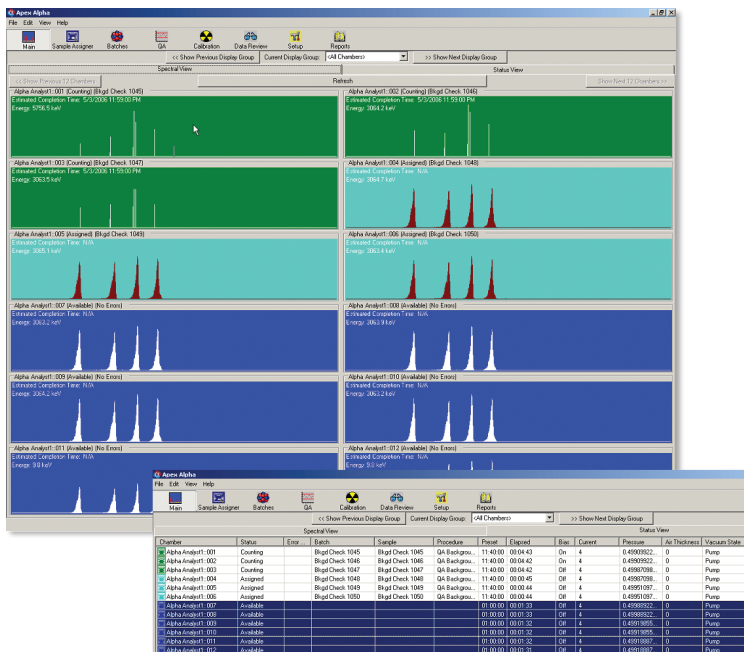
Apex Alpha

File Edit View Help

Main Sample Assigner Batches QA Calibration Data Review Setup Reports

<< Show Previous Display Group Current Display Group: <All Chambers> >> Show Next Display Group

Spectral View Status View

<< Show Previous 12 Chambers Refresh Show Next 12 Chambers >>

Alpha Analyst1::001 (Counting) (Bkgd Check 1045)
Estimated Completion Time: 5/3/2006 11:59:00 PM
Energy: 5796.9 keV

Alpha Analyst1::002 (Counting) (Bkgd Check 1046)
Estimated Completion Time: 5/3/2006 11:59:00 PM
Energy: 3064.2 keV

Alpha Analyst1::003 (Counting) (Bkgd Check 1047)
Estimated Completion Time: 5/3/2006 11:59:00 PM
Energy: 3063.5 keV

Alpha Analyst1::004 (Assigned) (Bkgd Check 1048)
Estimated Completion Time: N/A
Energy: 3064.7 keV

Alpha Analyst1::005 (Assigned) (Bkgd Check 1049)
Estimated Completion Time: N/A
Energy: 3065.1 keV

Alpha Analyst1::006 (Assigned) (Bkgd Check 1050)
Estimated Completion Time: N/A
Energy: 3063.4 keV

Alpha Analyst1::007 (Available) (No Errors)
Estimated Completion Time: N/A
Energy: 3063.2 keV

Alpha Analyst1::008 (Available) (No Errors)
Estimated Completion Time: N/A
Energy: 3063.9 keV

Alpha Analyst1::009 (Available) (No Errors)
Estimated Completion Time: N/A
Energy: 3064.2 keV

Alpha Analyst1::010 (Available) (No Errors)
Estimated Completion Time: N/A
Energy: 3063.2 keV

Alpha Analyst1::011 (Available) (No Errors)
Estimated Completion Time: N/A
Energy: 9.8 keV

Alpha Analyst1::012 (Available) (No Errors)
Estimated Completion Time: N/A
Energy: 9.0 keV

Apex Alpha

File Edit View Help

Main Sample Assigner Batches QA Calibration Data Review Setup Reports

<< Show Previous Display Group Current Display Group: <All Chambers> >> Show Next Display Group

Spectral View Status View

| Chamber | Status | Error | Batch | Sample | Procedure | Preset | Elapsed | Bias | Current | Pressure | Air Thickness | Vacuum State |
|---|---|---|---|---|---|---|---|---|---|---|---|---|
| Alpha Analyst1::001 | Counting | | Bkgd Check 1045 | Bkgd Check 1045 | QA Backgrou... | 11:40:00 | 00:04:43 | On | 4 | 0.49909922... | 0 | Pump |
| Alpha Analyst1::002 | Counting | | Bkgd Check 1046 | Bkgd Check 1046 | QA Backgrou... | 11:40:00 | 00:04:42 | On | 4 | 0.49909922... | 0 | Pump |
| Alpha Analyst1::003 | Counting | | Bkgd Check 1047 | Bkgd Check 1047 | QA Backgrou... | 11:40:00 | 00:04:42 | Off | 4 | 0.49987098... | 0 | Pump |
| Alpha Analyst1::004 | Assigned | | Bkgd Check 1048 | Bkgd Check 1048 | QA Backgrou... | 11:40:00 | 00:00:45 | Off | 4 | 0.49987098... | 0 | Pump |
| Alpha Analyst1::005 | Assigned | | Bkgd Check 1049 | Bkgd Check 1049 | QA Backgrou... | 11:40:00 | 00:00:44 | Off | 4 | 0.49951097... | 0 | Pump |
| Alpha Analyst1::006 | Assigned | | Bkgd Check 1050 | Bkgd Check 1050 | QA Backgrou... | 11:40:00 | 00:00:44 | Off | 4 | 0.49951097... | 0 | Pump |
| Alpha Analyst1::007 | Available | | | | | 01:00:00 | 00:01:33 | Off | 4 | 0.49989922... | 0 | Pump |
| Alpha Analyst1::008 | Available | | | | | 01:00:00 | 00:01:33 | Off | 4 | 0.49989922... | 0 | Pump |
| Alpha Analyst1::009 | Available | | | | | 01:00:00 | 00:01:32 | Off | 4 | 0.49919855... | 0 | Pump |
| Alpha Analyst1::010 | Available | | | | | 01:00:00 | 00:01:32 | Off | 4 | 0.49919855... | 0 | Pump |
| Alpha Analyst1::011 | Available | | | | | 01:00:00 | 00:01:31 | Off | 4 | 0.49918887... | 0 | Pump |
| Alpha Analyst1::012 | Available | | | | | 01:00:00 | 00:01:31 | Off | 4 | 0.49918887... | 0 | Pump |